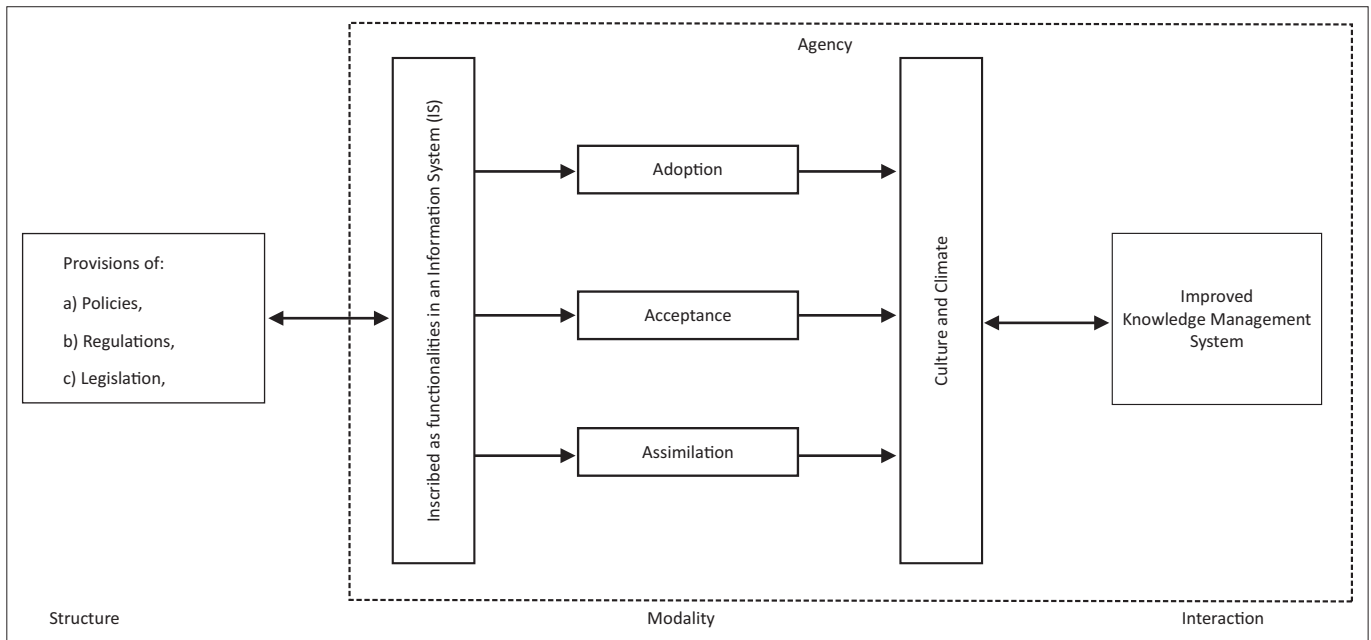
Agency

Provisions of:

a) Policies,

b) Regulations,

c) Legislation,

Inscribed as functionalities in an Information System (IS)

Adoption

Acceptance

Assimilation

Culture and Climate

Improved Knowledge Management System

Structure

Modality

Interaction